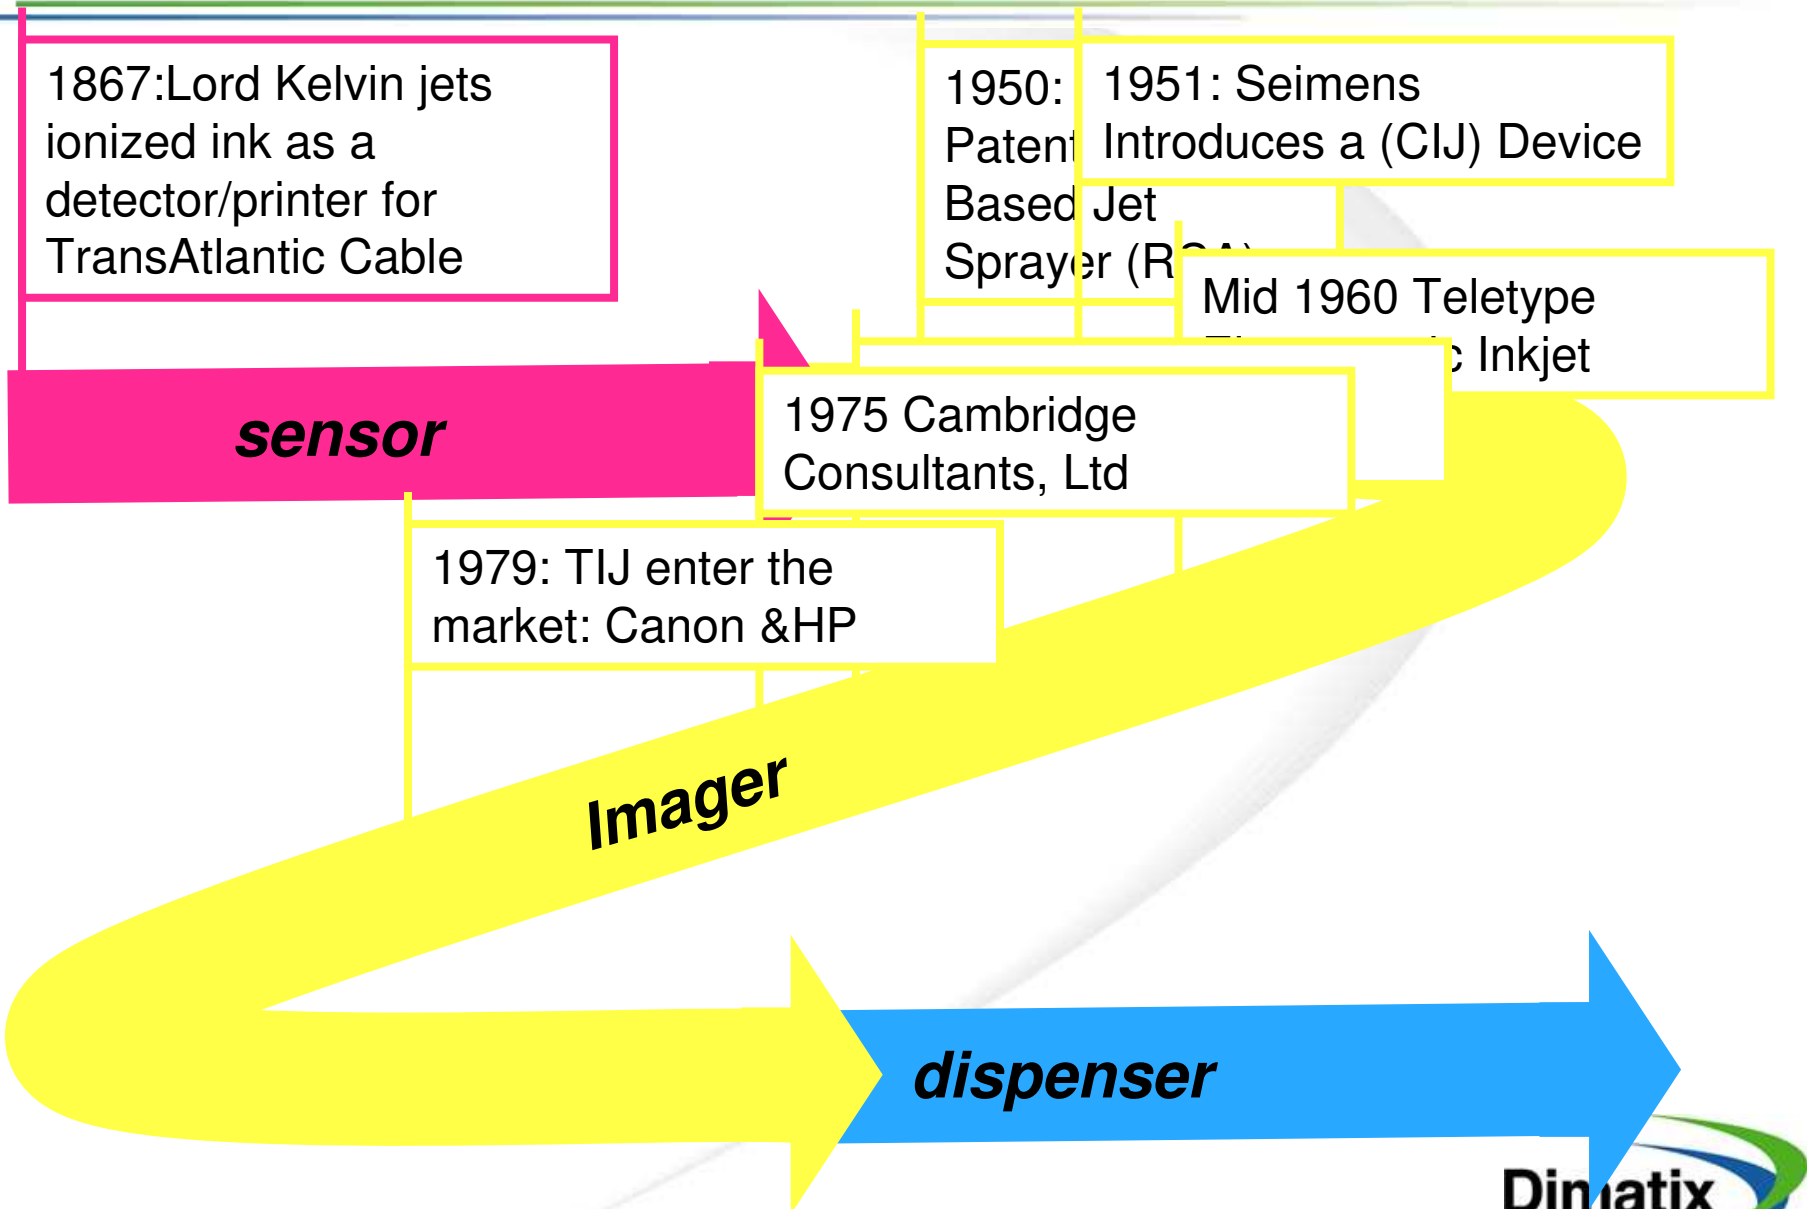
1867:Lord Kelvin jets ionized ink as a detector/printer for TransAtlantic Cable

1950: Patent Based Jet Sprayer (R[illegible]

1951: Seimens Introduces a (CIJ) Device

Mid 1960 Teletype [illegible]c Inkjet

sensor

1975 Cambridge Consultants, Ltd

1979: TIJ enter the market: Canon &HP

Imager

dispenser

Di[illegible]atix